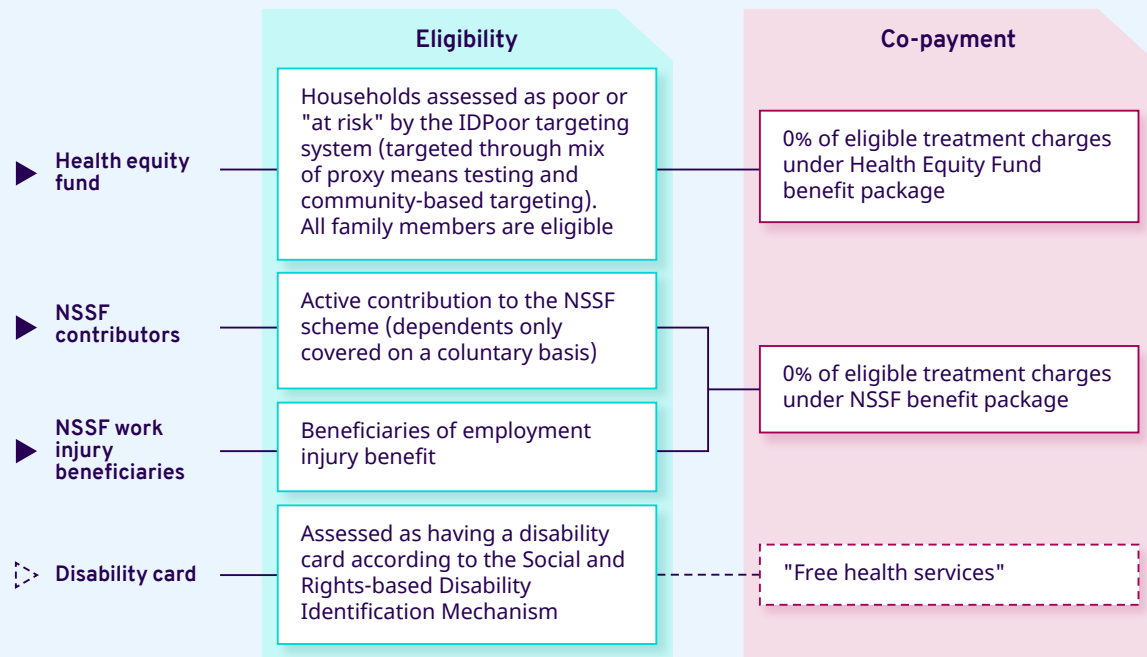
Eligibility

Co-payment

Health equity fund

Households assessed as poor or "at risk" by the IDPoor targeting system (targeted through mix of proxy means testing and community-based targeting). All family members are eligible

0% of eligible treatment charges under Health Equity Fund benefit package

NSSF contributors

Active contribution to the NSSF scheme (dependents only covered on a coluntary basis)

0% of eligible treatment charges under NSSF benefit package

NSSF work injury beneficiaries

Beneficiaries of employment injury benefit

Disability card

Assessed as having a disability card according to the Social and Rights-based Disability Identification Mechanism

"Free health services"